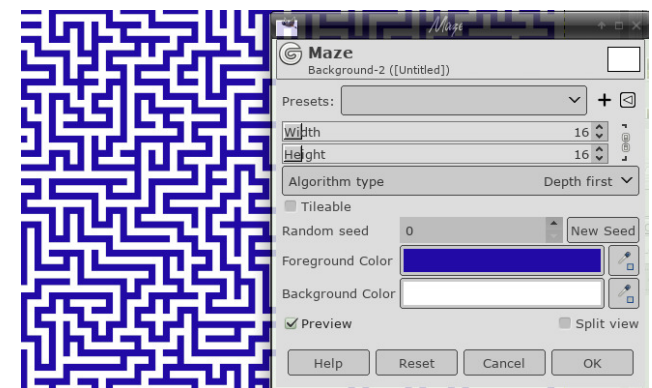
Maze

Maze
Background-2 ([Untitled])

Presets:

Width 16

Height 16

Algorithm type Depth first

Tileable

Random seed 0 New Seed

Foreground Color

Background Color

Preview Split view

Help Reset Cancel OK